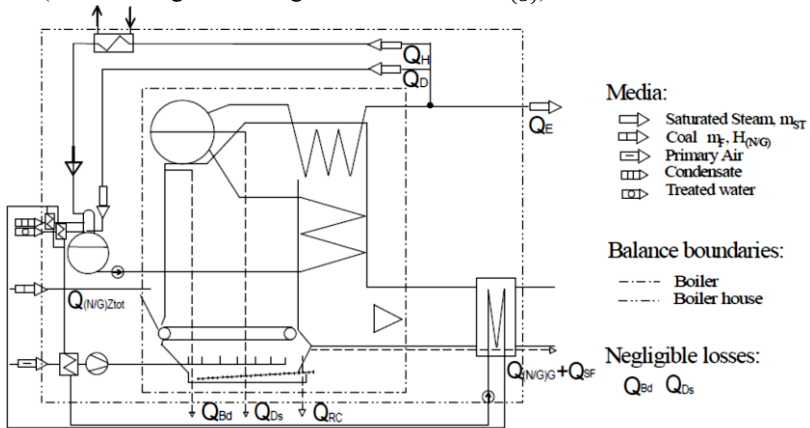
(                                    (a),

$Q_H$
$Q_D$
$Q_E$
$Q_{(N/G)Ztot}$
$Q_{(N/G)G}+Q_{SF}$
$Q_{Bd}$ $Q_{Ds}$ $Q_{RC}$

Media:
Saturated Steam, $m_{ST}$
Coal $m_F$, $H_{(N/G)}$
Primary Air
Condensate
Treated water

Balance boundaries:
Boiler
Boiler house

Negligible losses:
$Q_{Bd}$ $Q_{Ds}$